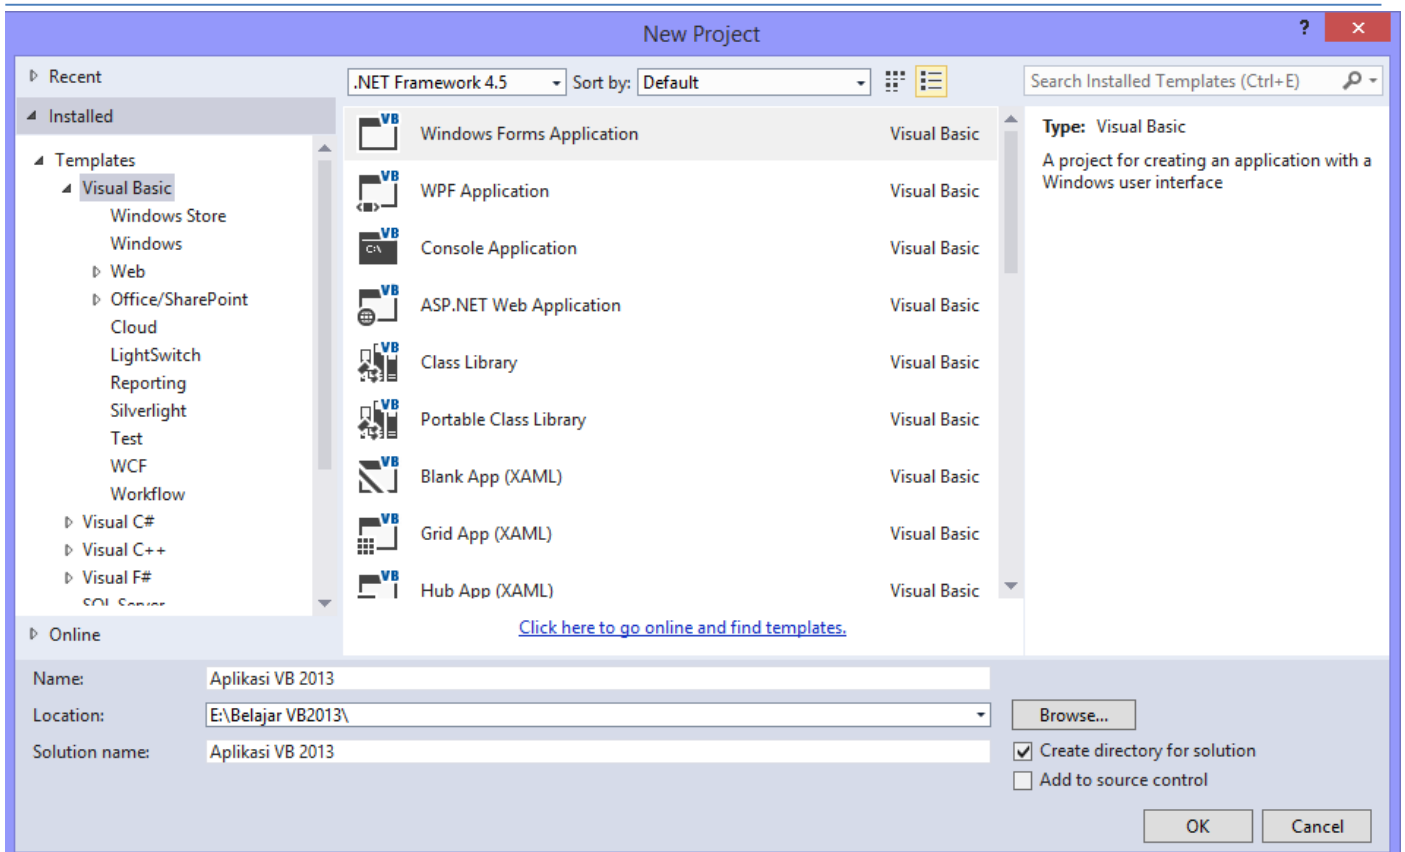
New Project

?

✕

Recent

Installed

Templates

Visual Basic

Windows Store

Windows

Web

Office/SharePoint

Cloud

LightSwitch

Reporting

Silverlight

Test

WCF

Workflow

Visual C#

Visual C++

Visual F#

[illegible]

Online

.NET Framework 4.5

Sort by:

Default

| | | |
|---|---|---|
| VB | Windows Forms Application | Visual Basic |
| VB | WPF Application | Visual Basic |
| VB C:\ | Console Application | Visual Basic |
| VB | ASP.NET Web Application | Visual Basic |
| VB | Class Library | Visual Basic |
| VB | Portable Class Library | Visual Basic |
| VB | Blank App (XAML) | Visual Basic |
| VB | Grid App (XAML) | Visual Basic |
| VB | Hub App (XAML) | Visual Basic |

Click here to go online and find templates.

Search Installed Templates (Ctrl+E)

Type: Visual Basic

A project for creating an application with a Windows user interface

Name: Aplikasi VB 2013

Location: E:\Belajar VB2013\

Browse...

Solution name: Aplikasi VB 2013

Create directory for solution

Add to source control

OK

Cancel